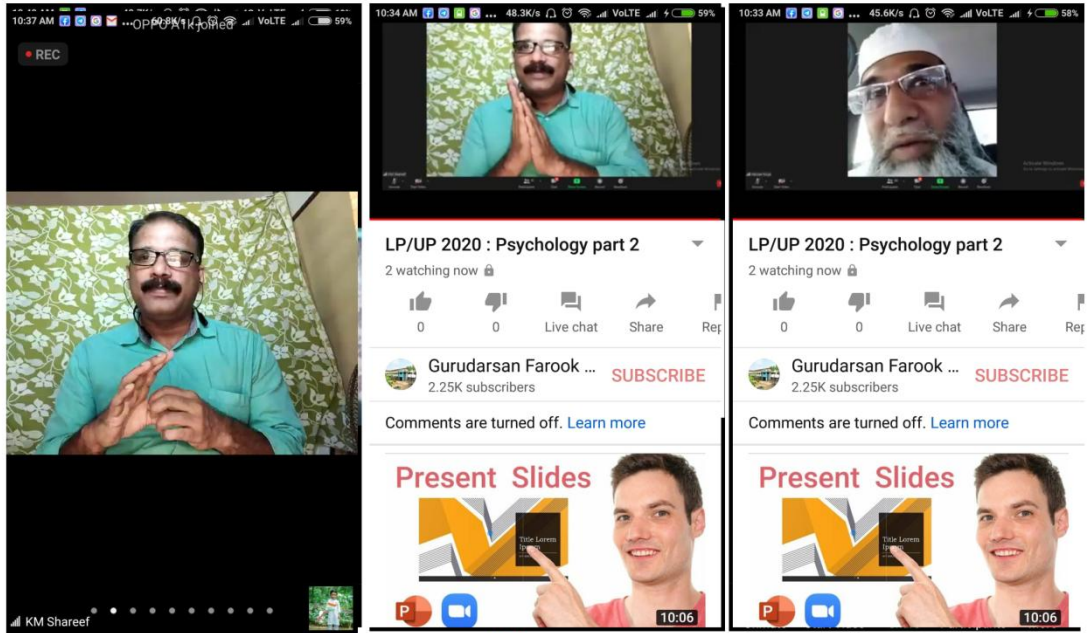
10:37 AM 60.8K/s OPPO A1K joined VoLTE 59%

REC

KM Shareef

10:34 AM 48.3K/s VoLTE 59%

LP/UP 2020 : Psychology part 2

2 watching now

0 0 Live chat Share Rep

Gurudarsan Farook ... SUBSCRIBE

2.25K subscribers

Comments are turned off. Learn more

Present Slides

Title Lorem Ipsum

10:06

10:33 AM 45.6K/s VoLTE 58%

LP/UP 2020 : Psychology part 2

2 watching now

0 0 Live chat Share Rep

Gurudarsan Farook ... SUBSCRIBE

2.25K subscribers

Comments are turned off. Learn more

Present Slides

Title Lorem Ipsum

10:06